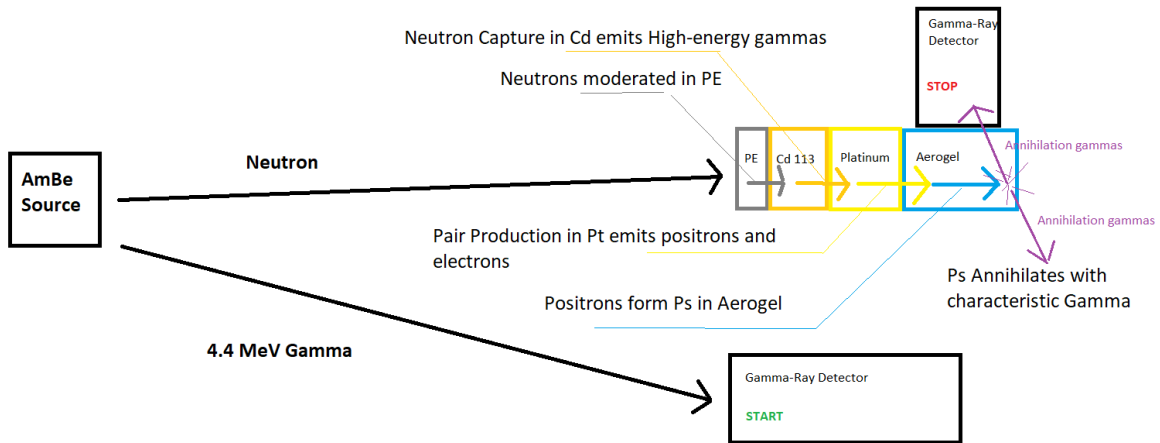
Gamma-Ray Detector

STOP

Neutron Capture in Cd emits High-energy gammas

Neutrons moderated in PE

AmBe Source

Neutron

PE

Cd 113

Platinum

Aerogel

Annihilation gammas

Annihilation gammas

Pair Production in Pt emits positrons and electrons

Ps Annihilates with characteristic Gamma

Positrons form Ps in Aerogel

4.4 MeV Gamma

Gamma-Ray Detector

START